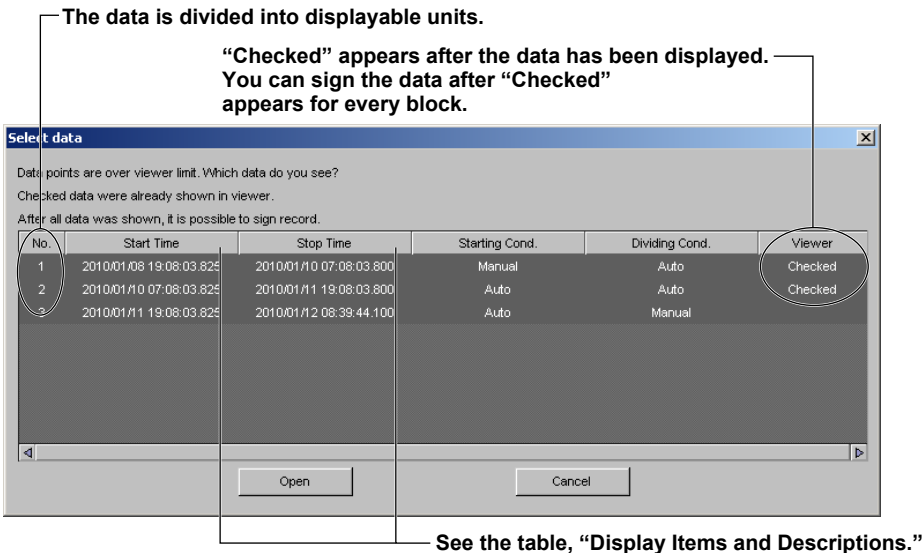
The data is divided into displayable units.

"Checked" appears after the data has been displayed. You can sign the data after "Checked" appears for every block.

Select data

Data points are over viewer limit. Which data do you see?

Checked data were already shown in viewer.

After all data was shown, it is possible to sign record.

| No. | Start Time | Stop Time | Starting Cond. | Dividing Cond. | Viewer |
|---|---|---|---|---|---|
| 1 | 2010/01/08 19:08:03.825 | 2010/01/10 07:08:03.800 | Manual | Auto | Checked |
| 2 | 2010/01/10 07:08:03.825 | 2010/01/11 19:08:03.800 | Auto | Auto | Checked |
| 3 | 2010/01/11 19:08:03.825 | 2010/01/12 08:39:44.100 | Auto | Manual | |

Open

Cancel

See the table, "Display Items and Descriptions."